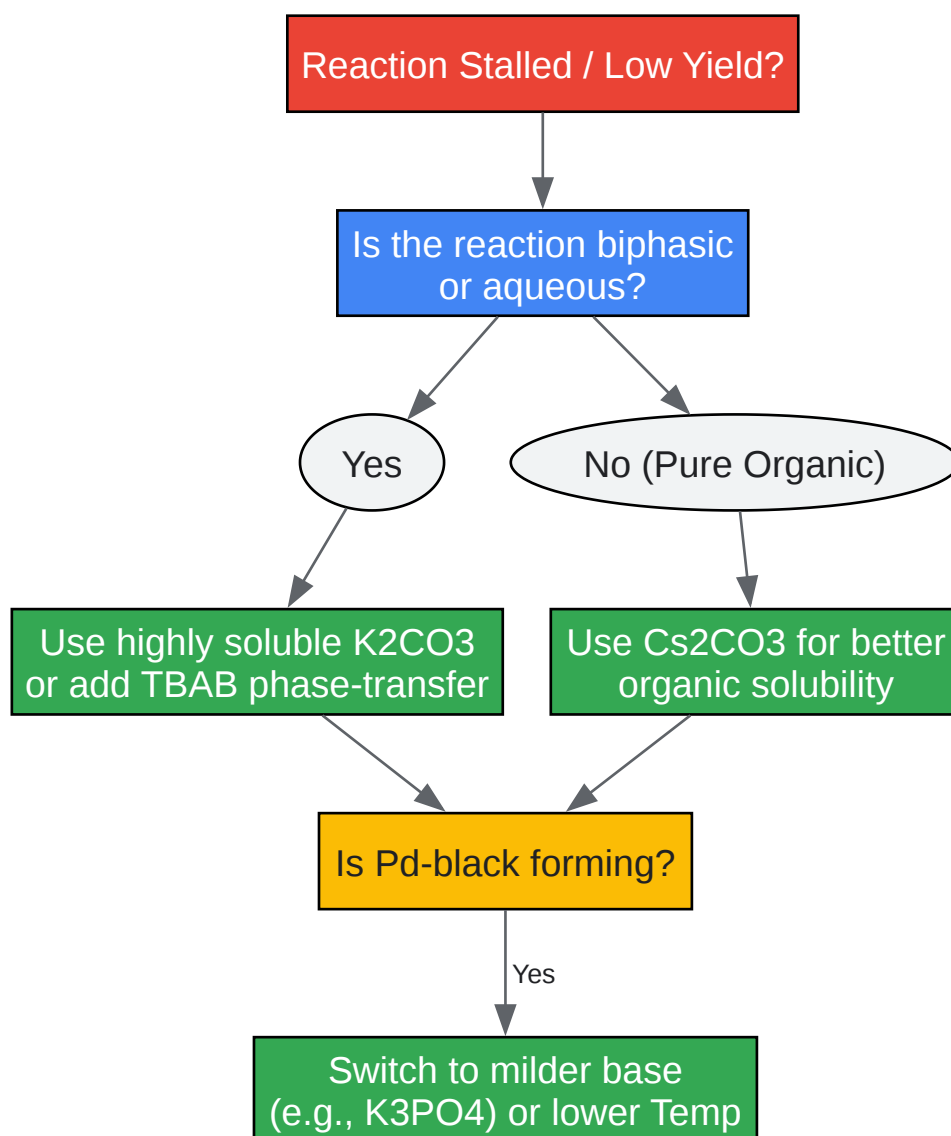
Reaction Stalled / Low Yield?

Is the reaction biphasic or aqueous?

Yes

No (Pure Organic)

Use highly soluble K2CO3 or add TBAB phase-transfer

Use Cs2CO3 for better organic solubility

Is Pd-black forming?

Yes

Switch to milder base (e.g., K3PO4) or lower Temp